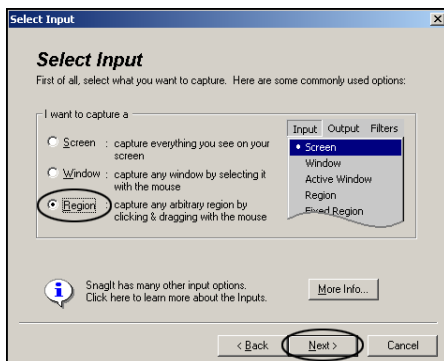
Select Input

Select Input

First of all, select what you want to capture. Here are some commonly used options:

I want to capture a

Screen : capture everything you see on your screen

Window : capture any window by selecting it with the mouse

Region : capture any arbitrary region by clicking & dragging with the mouse

| Input | Output | Filters |
|---|---|---|

• Screen
Window
Active Window
Region
Fixed Region

SnagIt has many other input options. Click here to learn more about the Inputs.

More Info...

< Back

Next >

Cancel